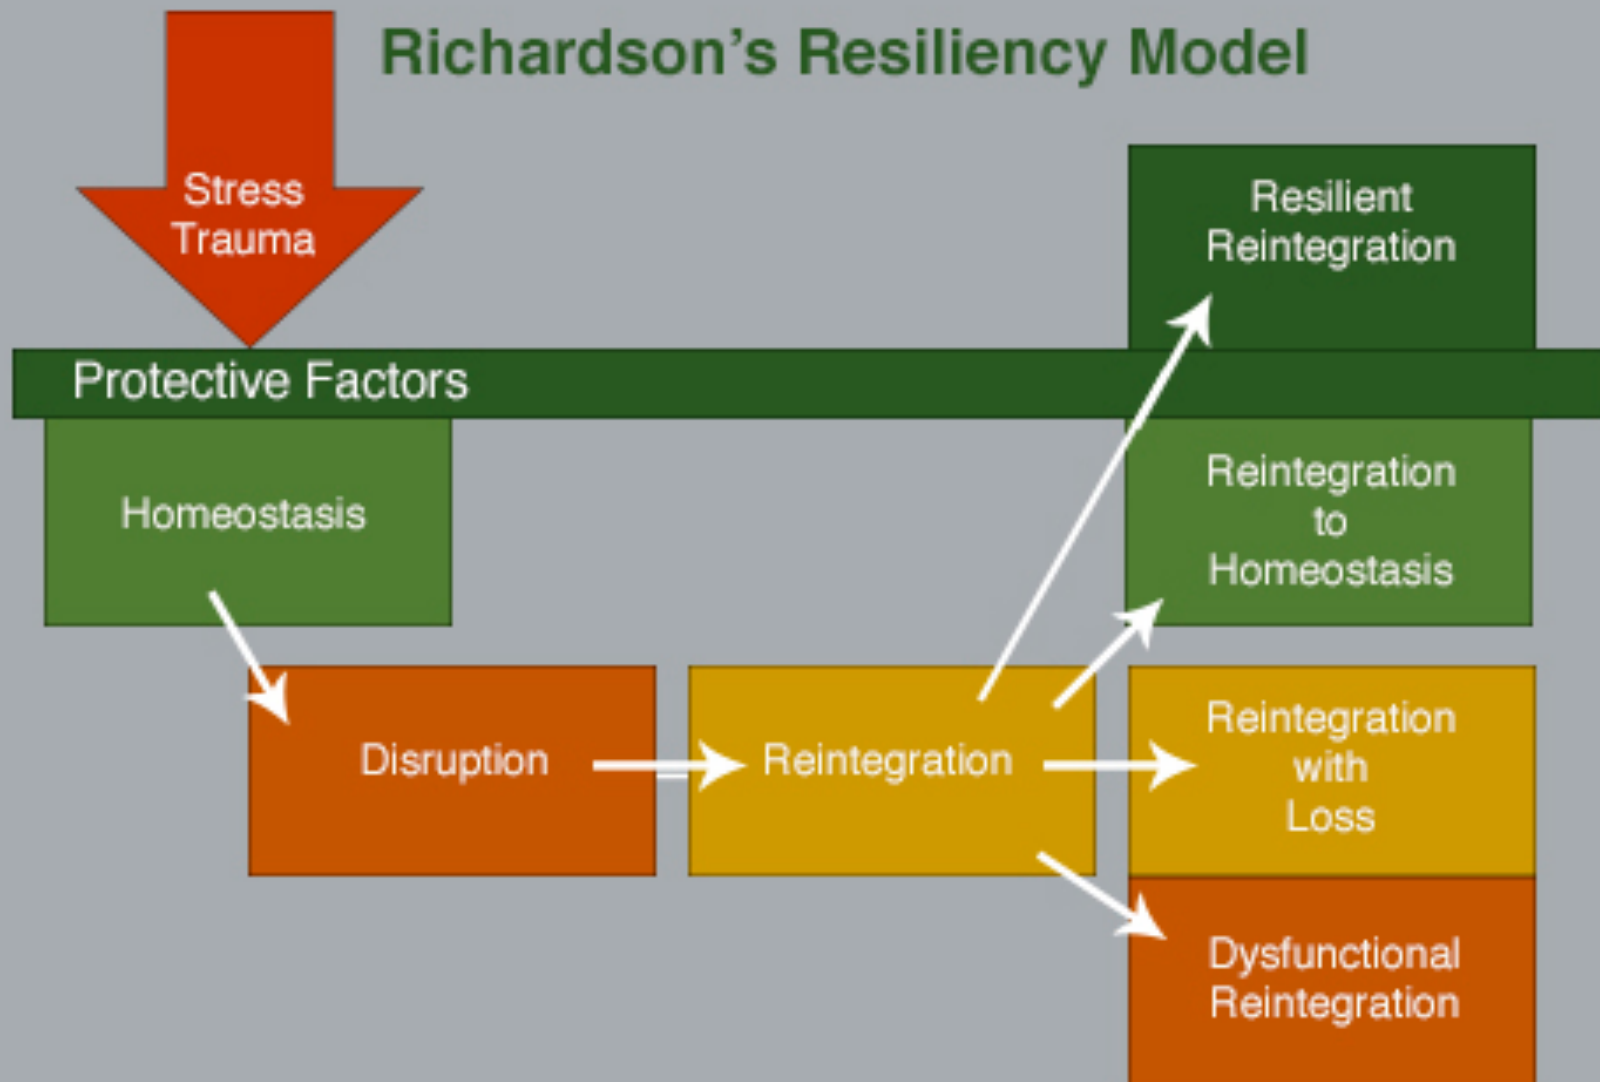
Richardson's Resiliency Model

Stress
Trauma

Protective Factors

Homeostasis

Disruption

Reintegration

Resilient Reintegration

Reintegration to Homeostasis

Reintegration with Loss

Dysfunctional Reintegration